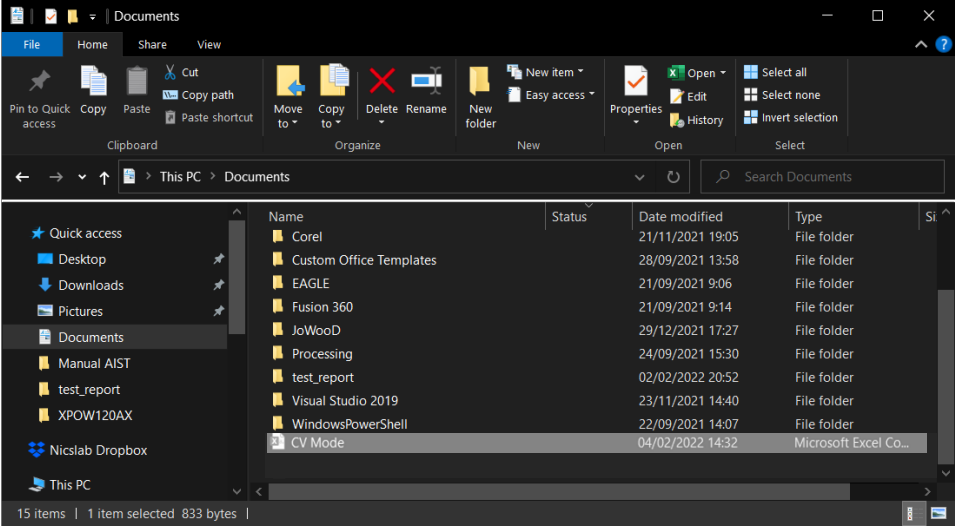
Documents

File Home Share View

Pin to Quick access
Copy
Paste
Cut
Copy path
Paste shortcut
Clipboard

Move to
Copy to
Delete
Rename
Organize

New folder
New item
Easy access
New

Properties
Open
Edit
History
Open

Select all
Select none
Invert selection
Select

This PC > Documents

Search Documents

Quick access
Desktop
Downloads
Pictures
Documents
Manual AIST
test_report
XPOW120AX
Nicslab Dropbox
This PC

| Name | Status | Date modified | Type | Si |
|---|---|---|---|---|
| Corel | | 21/11/2021 19:05 | File folder | |
| Custom Office Templates | | 28/09/2021 13:58 | File folder | |
| EAGLE | | 21/09/2021 9:06 | File folder | |
| Fusion 360 | | 21/09/2021 9:14 | File folder | |
| JoWooD | | 29/12/2021 17:27 | File folder | |
| Processing | | 24/09/2021 15:30 | File folder | |
| test_report | | 02/02/2022 20:52 | File folder | |
| Visual Studio 2019 | | 23/11/2021 14:40 | File folder | |
| WindowsPowerShell | | 22/09/2021 14:07 | File folder | |
| CV Mode | | 04/02/2022 14:32 | Microsoft Excel Co... | |

15 items | 1 item selected 833 bytes |